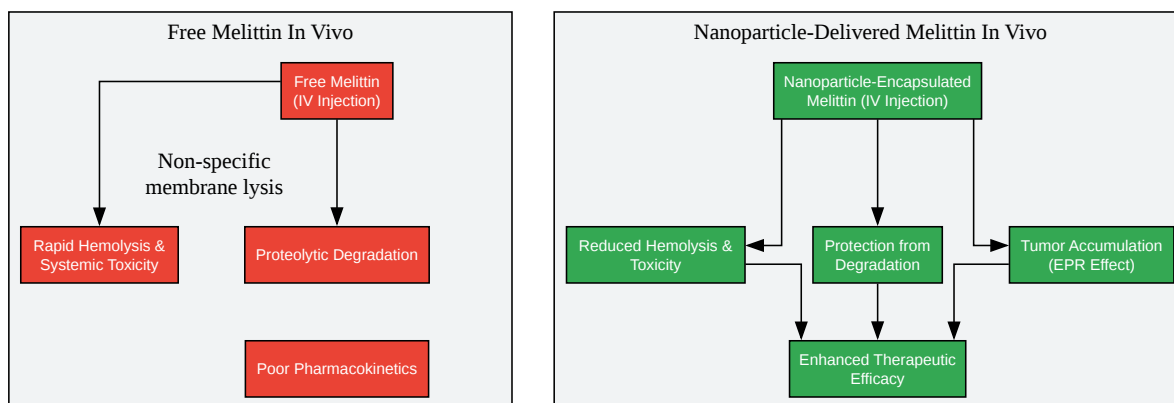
Free Melittin In Vivo

Free Melittin (IV Injection)

Non-specific membrane lysis

Rapid Hemolysis & Systemic Toxicity

Proteolytic Degradation

Poor Pharmacokinetics

Nanoparticle-Delivered Melittin In Vivo

Nanoparticle-Encapsulated Melittin (IV Injection)

Reduced Hemolysis & Toxicity

Protection from Degradation

Tumor Accumulation (EPR Effect)

Enhanced Therapeutic Efficacy